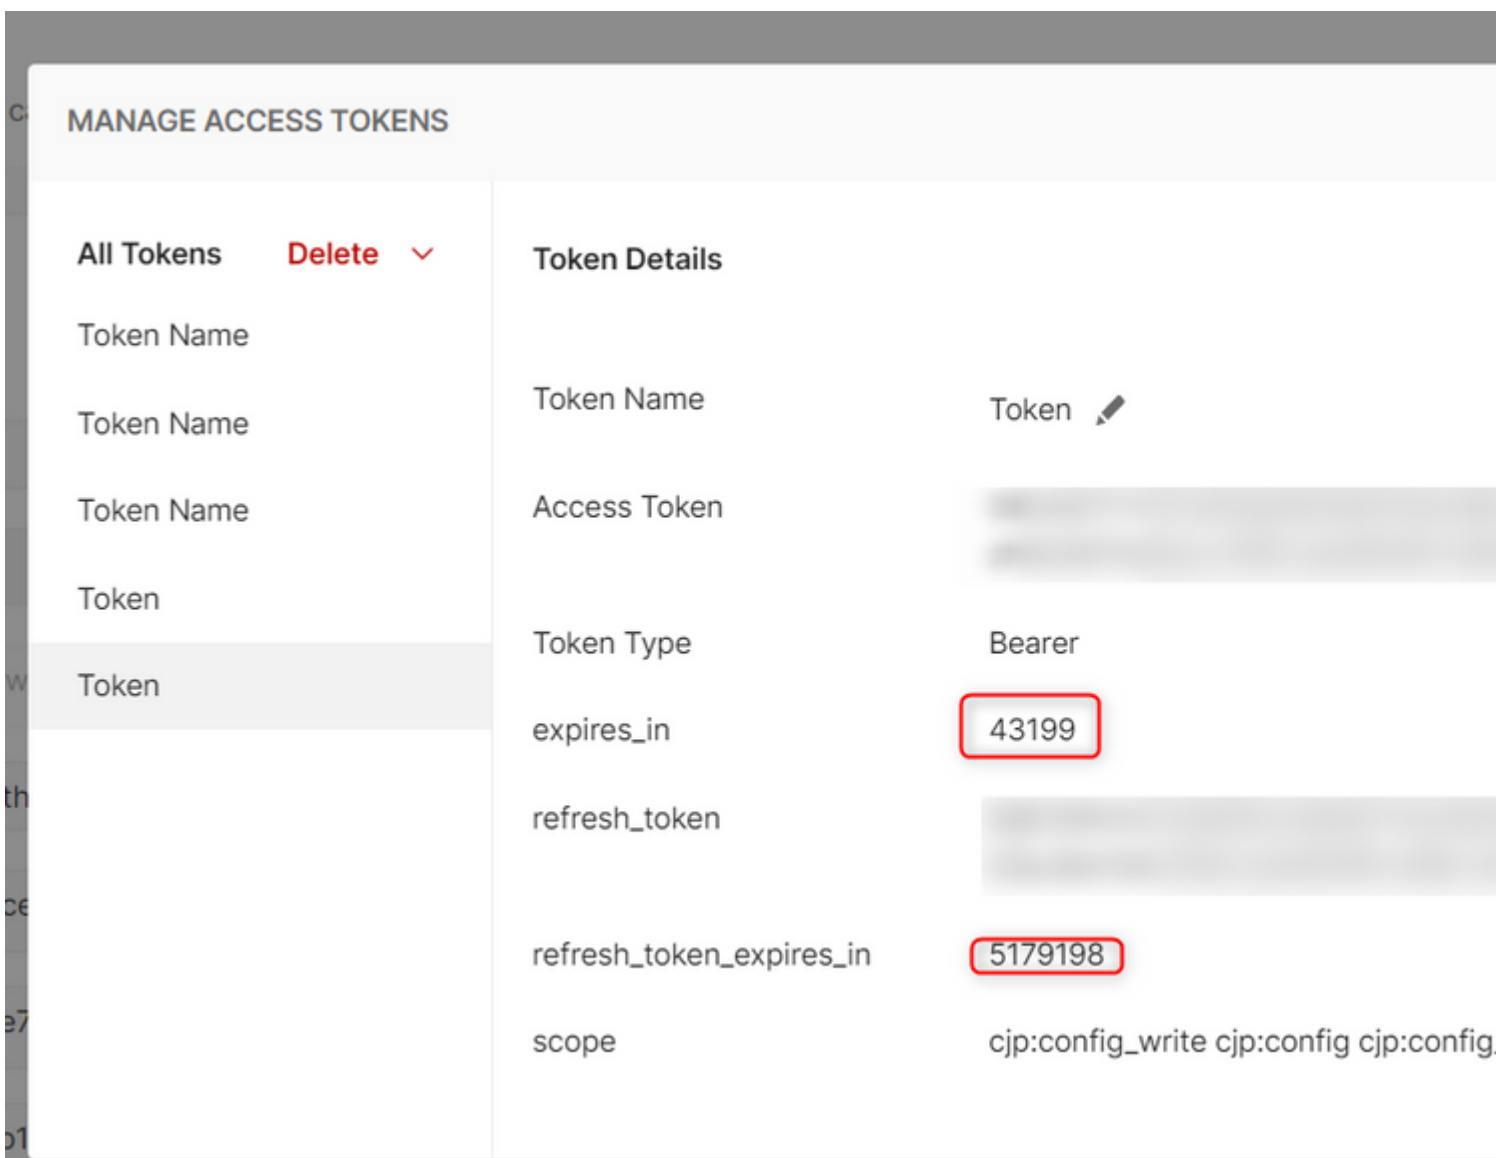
MANAGE ACCESS TOKENS

All Tokens Delete

Token Name

Token Name

Token Name

Token

Token

Token Details

Token Name Token

Access Token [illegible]

Token Type Bearer

expires_in 43199

refresh_token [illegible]

refresh_token_expires_in 5179198

scope cjp:config_write cjp:config cjp:config